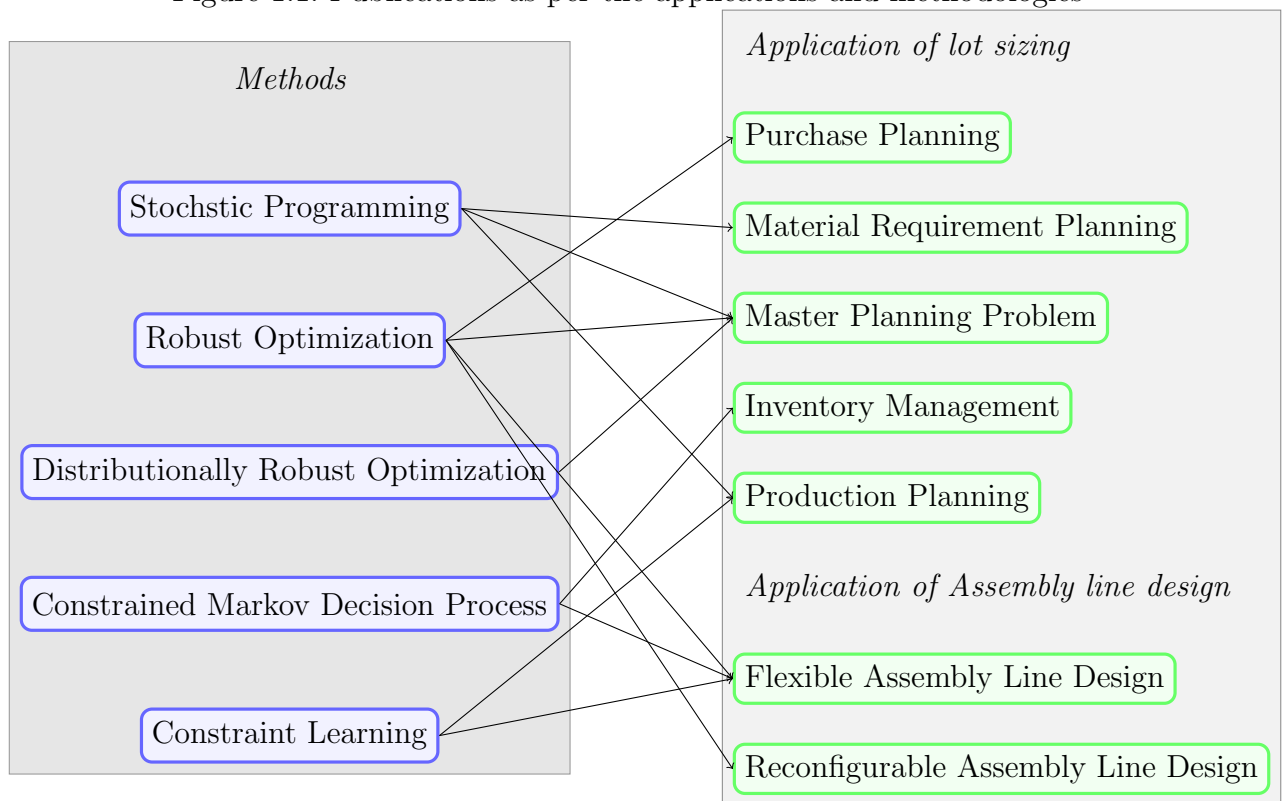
Figure 1.1: Publications as per the applications and methodologies

Methods

Stochstic Programming

Robust Optimization

Distributionally Robust Optimization

Constrained Markov Decision Process

Constraint Learning

Application of lot sizing

Purchase Planning

Material Requirement Planning

Master Planning Problem

Inventory Management

Production Planning

Application of Assembly line design

Flexible Assembly Line Design

Reconfigurable Assembly Line Design